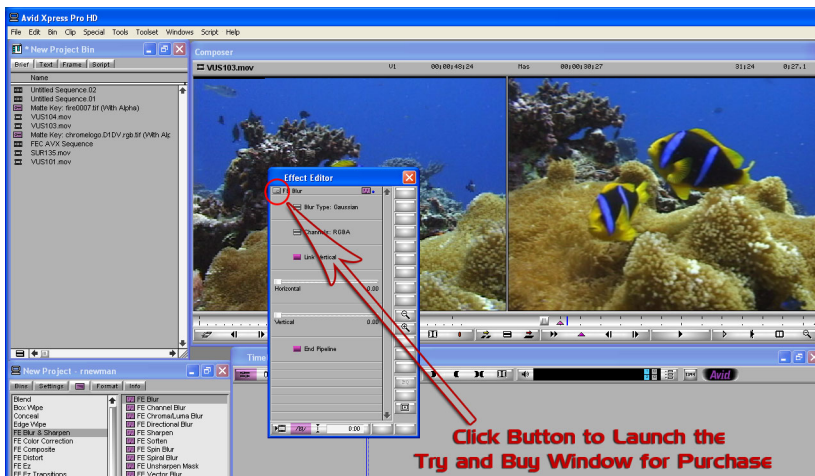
Avid Xpress Pro HD

File Edit Bin Clip Special Tools Toolset Windows Script Help

* New Project Bin

Brief Text Frame Script

Name

Untitled Sequence.02
Untitled Sequence.01
Matte Key: fire0007.tif (With Alpha)
VUS104.mov
VUS103.mov
Matte Key: chromelogo.DI.DV.rgb.tif (With Alp
FEC AVX Sequence
SUR135.mov
VUS101.mov

Composer

VUS103.mov V1 00;00;48;24 Mas 00;00;30;27 31;24 00;27.1

Effect Editor

FE Blur

Blur Type: Gaussian

Channels: RGBA

Link Vertical

Horizontal 0.00

Vertical 0.00

End Pipeline

0:00

New Project - rnewman

Bins Settings Format Info

Blend
Box Wipe
Conceal
Edge Wipe
FE Blur & Sharpen
FE Color Correction
FE Composite
FE Distort
FE Ez
FE Ez Transitions

FE Blur
FE Channel Blur
FE Chroma/Luma Blur
FE Directional Blur
FE Sharpen
FE Soften
FE Spin Blur
FE Spiral Blur
FE Unsharpen Mask
FE Vector Blur

Time

Avid

Click Button to Launch the Try and Buy Window for Purchase